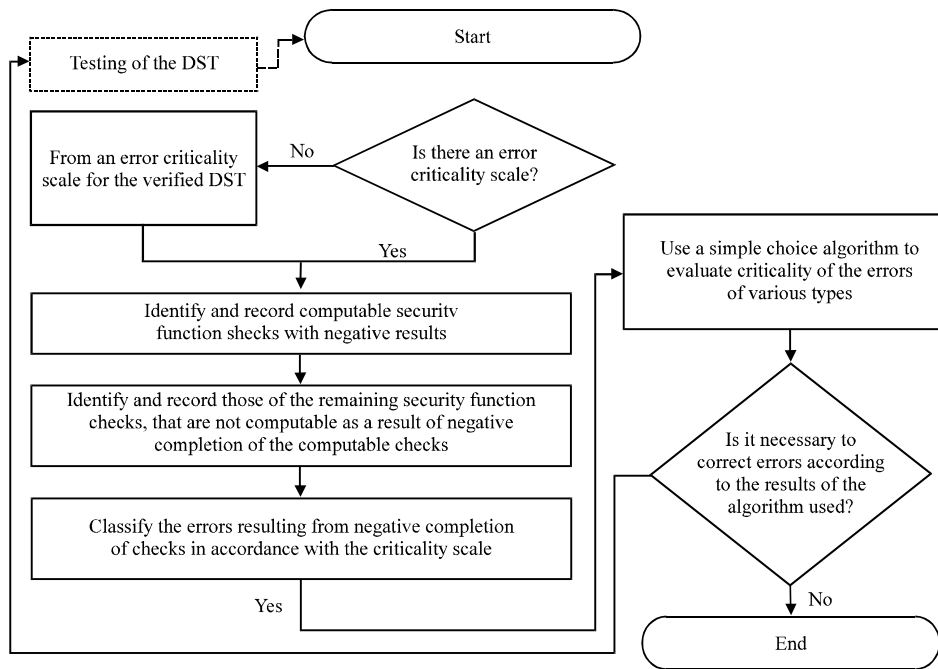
Testing of the DST

Start

From an error criticality scale for the verified DST

No

Is there an error criticality scale?

Yes

Identify and record computable securitv function shecks with negative results

Identify and record those of the remaining security function checks, that are not computable as a result of negative completion of the computable checks

Classify the errors resulting from negative completion of checks in accordance with the criticality scale

Yes

Use a simple choice algorithm to evaluate criticality of the errors of various types

Is it necessary to correct errors according to the results of the algorithm used?

No

End